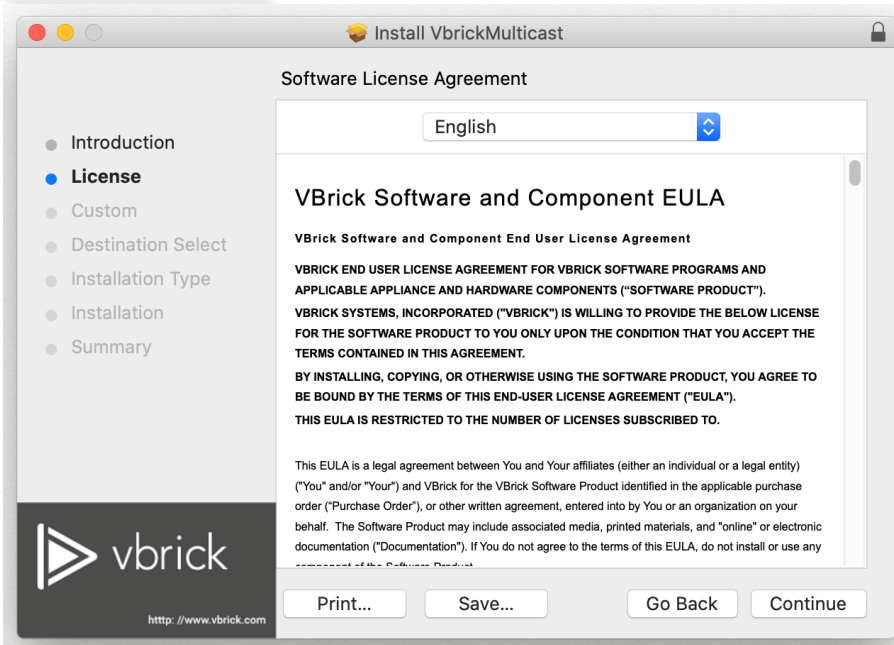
Install VbrickMulticast

Software License Agreement

Introduction
License
Custom
Destination Select
Installation Type
Installation
Summary

English

VBrick Software and Component EULA

VBrick Software and Component End User License Agreement

VBRICK END USER LICENSE AGREEMENT FOR VBRICK SOFTWARE PROGRAMS AND APPLICABLE APPLIANCE AND HARDWARE COMPONENTS ("SOFTWARE PRODUCT").

VBRICK SYSTEMS, INCORPORATED ("VBRICK") IS WILLING TO PROVIDE THE BELOW LICENSE FOR THE SOFTWARE PRODUCT TO YOU ONLY UPON THE CONDITION THAT YOU ACCEPT THE TERMS CONTAINED IN THIS AGREEMENT.

BY INSTALLING, COPYING, OR OTHERWISE USING THE SOFTWARE PRODUCT, YOU AGREE TO BE BOUND BY THE TERMS OF THIS END-USER LICENSE AGREEMENT ("EULA").

THIS EULA IS RESTRICTED TO THE NUMBER OF LICENSES SUBSCRIBED TO.

This EULA is a legal agreement between You and Your affiliates (either an individual or a legal entity) ("You" and/or "Your") and VBrick for the VBrick Software Product identified in the applicable purchase order ("Purchase Order"), or other written agreement, entered into by You or an organization on your behalf. The Software Product may include associated media, printed materials, and "online" or electronic documentation ("Documentation"). If You do not agree to the terms of this EULA, do not install or use any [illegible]

vbrick

htttp: //www.vbrick.com

Print...
Save...
Go Back
Continue